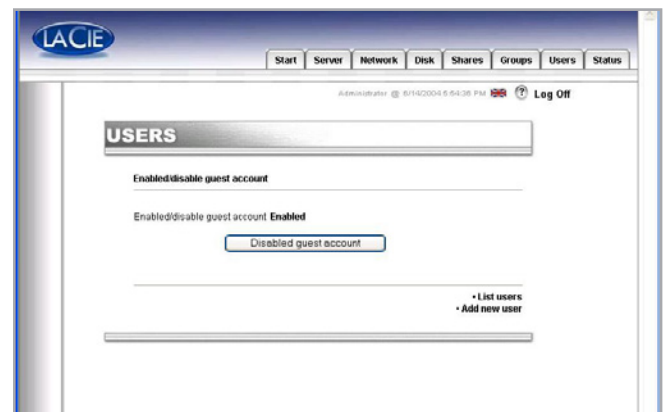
LACIE

Start | Server | Network | Disk | Shares | Groups | Users | Status

Administrator @ 6/14/2004 5:54:36 PM ? Log Off

USERS

Enabled/disable guest account

Enabled/disable guest account Enabled

Disabled guest account

• List users
• Add new user